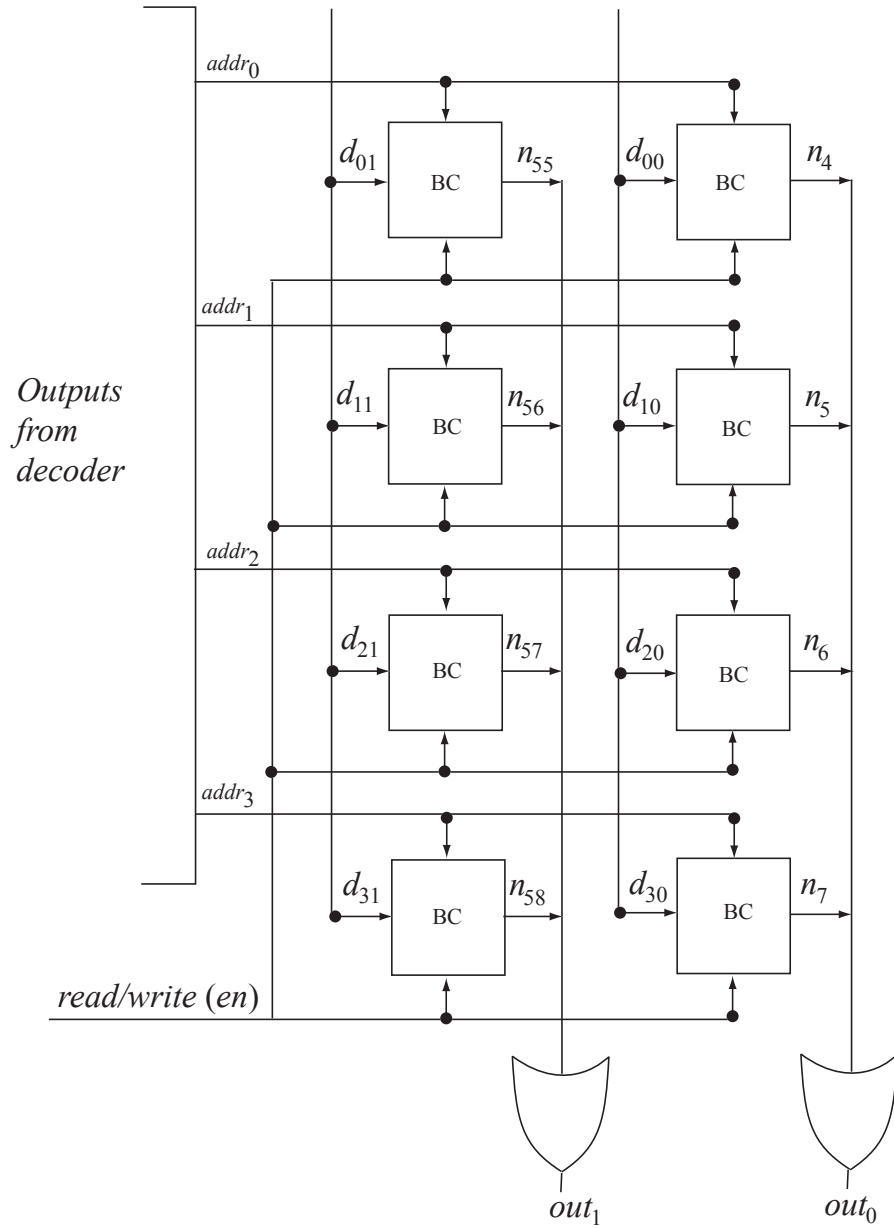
$addr_0$

$d_{01}$ BC $n_{55}$ $d_{00}$ BC $n_4$

$addr_1$

Outputs from decoder

$d_{11}$ BC $n_{56}$ $d_{10}$ BC $n_5$

$addr_2$

$d_{21}$ BC $n_{57}$ $d_{20}$ BC $n_6$

$addr_3$

$d_{31}$ BC $n_{58}$ $d_{30}$ BC $n_7$

read/write (en)

$out_1$ $out_0$